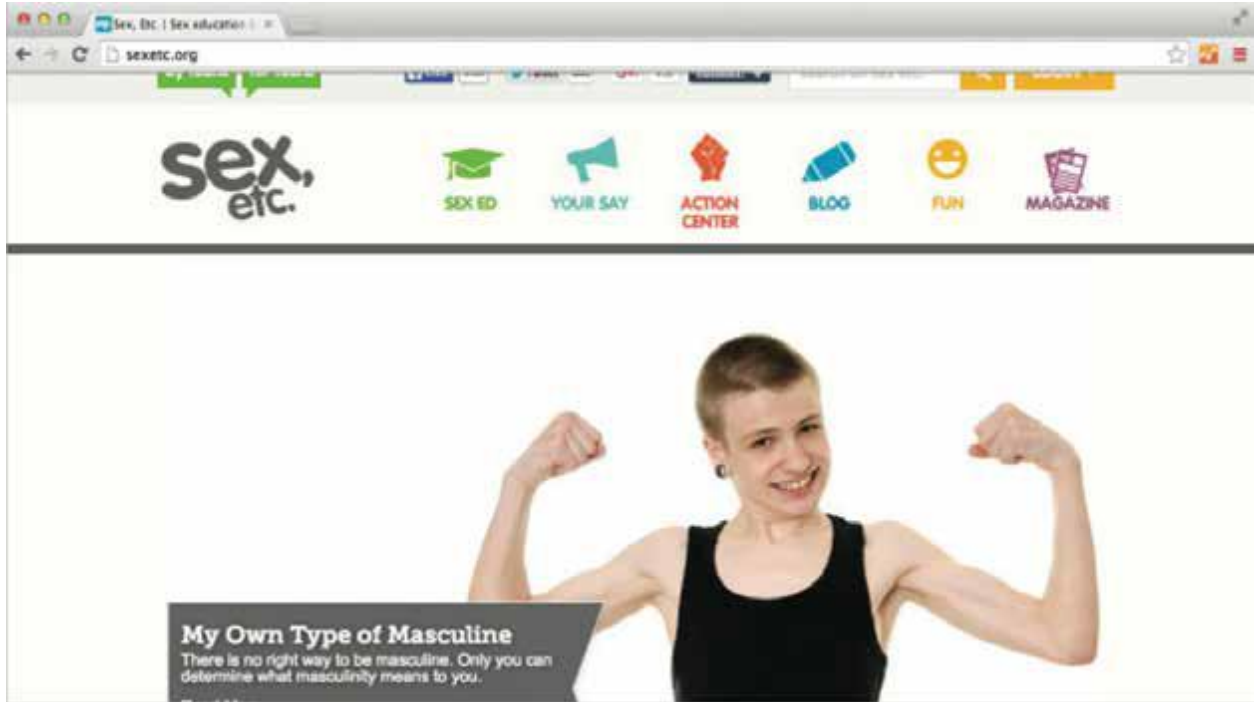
Sex, Etc. | Sex education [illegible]

sexetc.org

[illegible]

sex, etc.

SEX ED

YOUR SAY

ACTION CENTER

BLOG

FUN

MAGAZINE

My Own Type of Masculine

There is no right way to be masculine. Only you can determine what masculinity means to you.

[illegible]